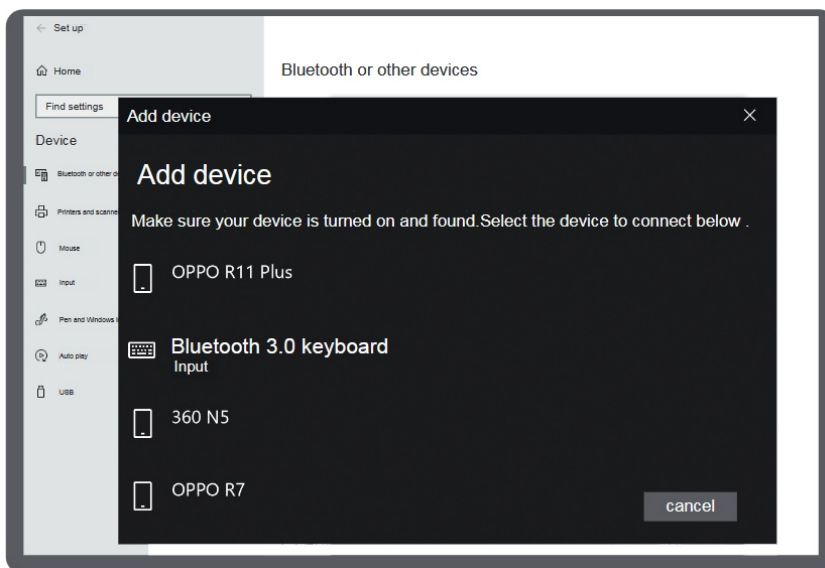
Set up

Home

Find settings

Device

Bluetooth or other d

Printers and scanne

Mouse

Input

Pen and Windows I

Auto play

USB

Bluetooth or other devices

Add device

×

Add device

Make sure your device is turned on and found.Select the device to connect below .

OPPO R11 Plus

Bluetooth 3.0 keyboard
Input

360 N5

OPPO R7

cancel